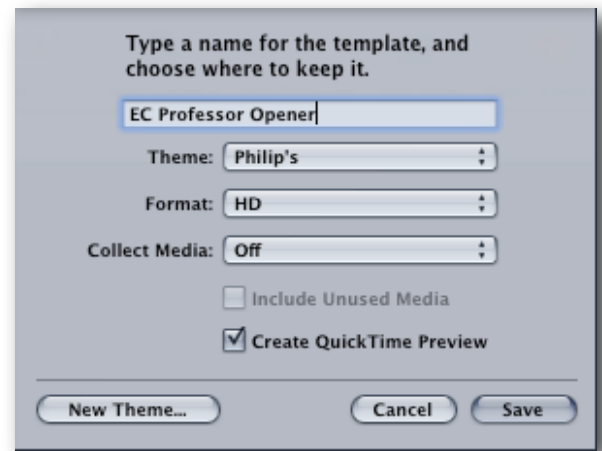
Type a name for the template, and choose where to keep it.

EC Professor Opener

Theme: Philip's

Format: HD

Collect Media: Off

Include Unused Media

Create QuickTime Preview

New Theme...

Cancel

Save